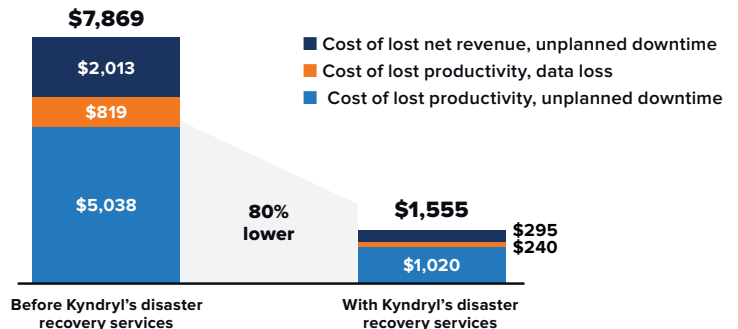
$7,869

Cost of lost net revenue, unplanned downtime
Cost of lost productivity, data loss
Cost of lost productivity, unplanned downtime

$2,013
$819
$5,038

80% lower

$1,555
$295
$240
$1,020

Before Kyndryl's disaster recovery services

With Kyndryl's disaster recovery services